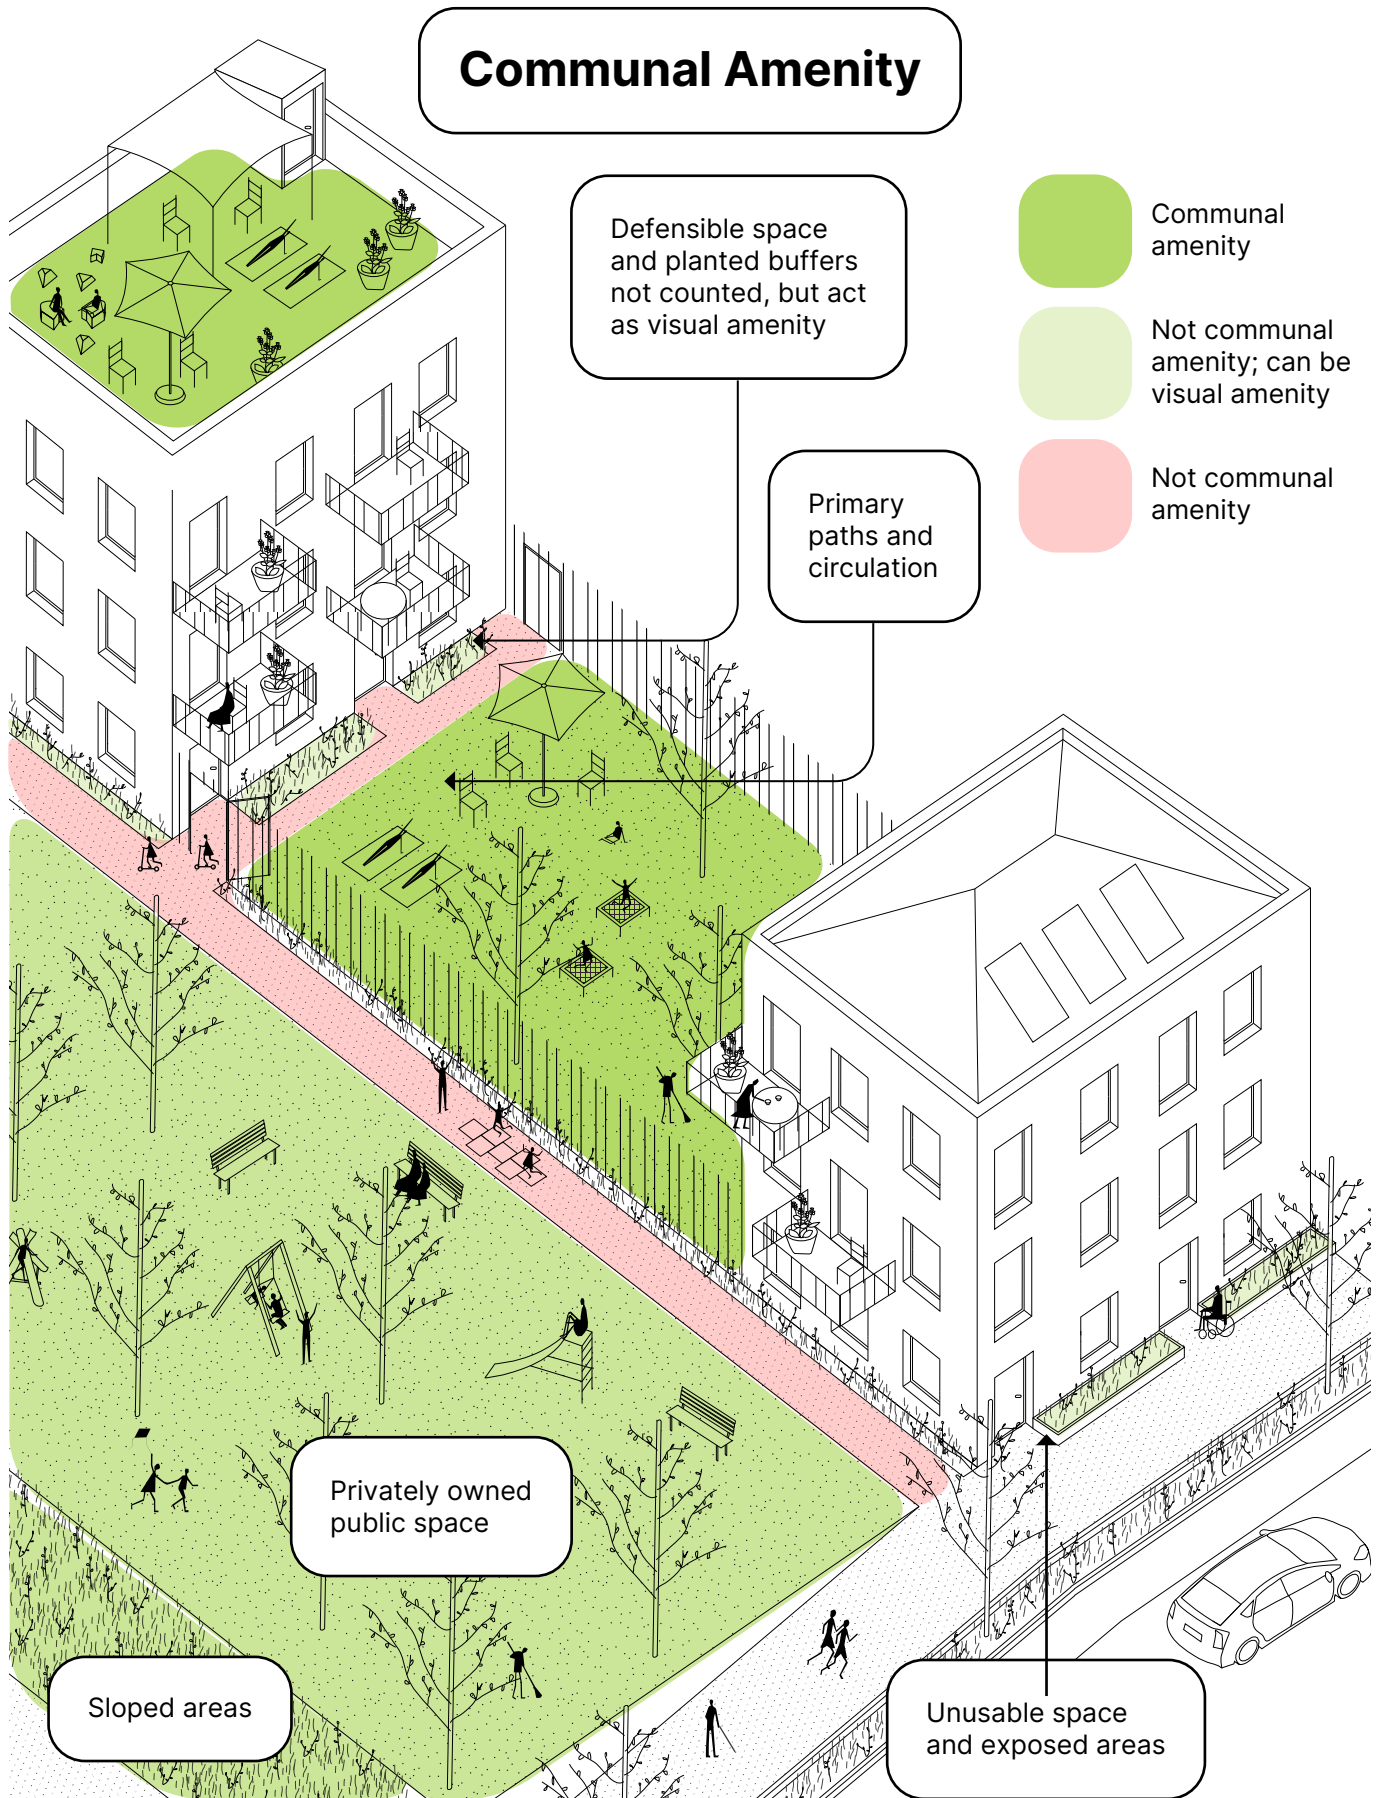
Communal Amenity

Defensible space and planted buffers not counted, but act as visual amenity

Communal amenity

Not communal amenity; can be visual amenity

Not communal amenity

Primary paths and circulation

Privately owned public space

Sloped areas

Unusable space and exposed areas